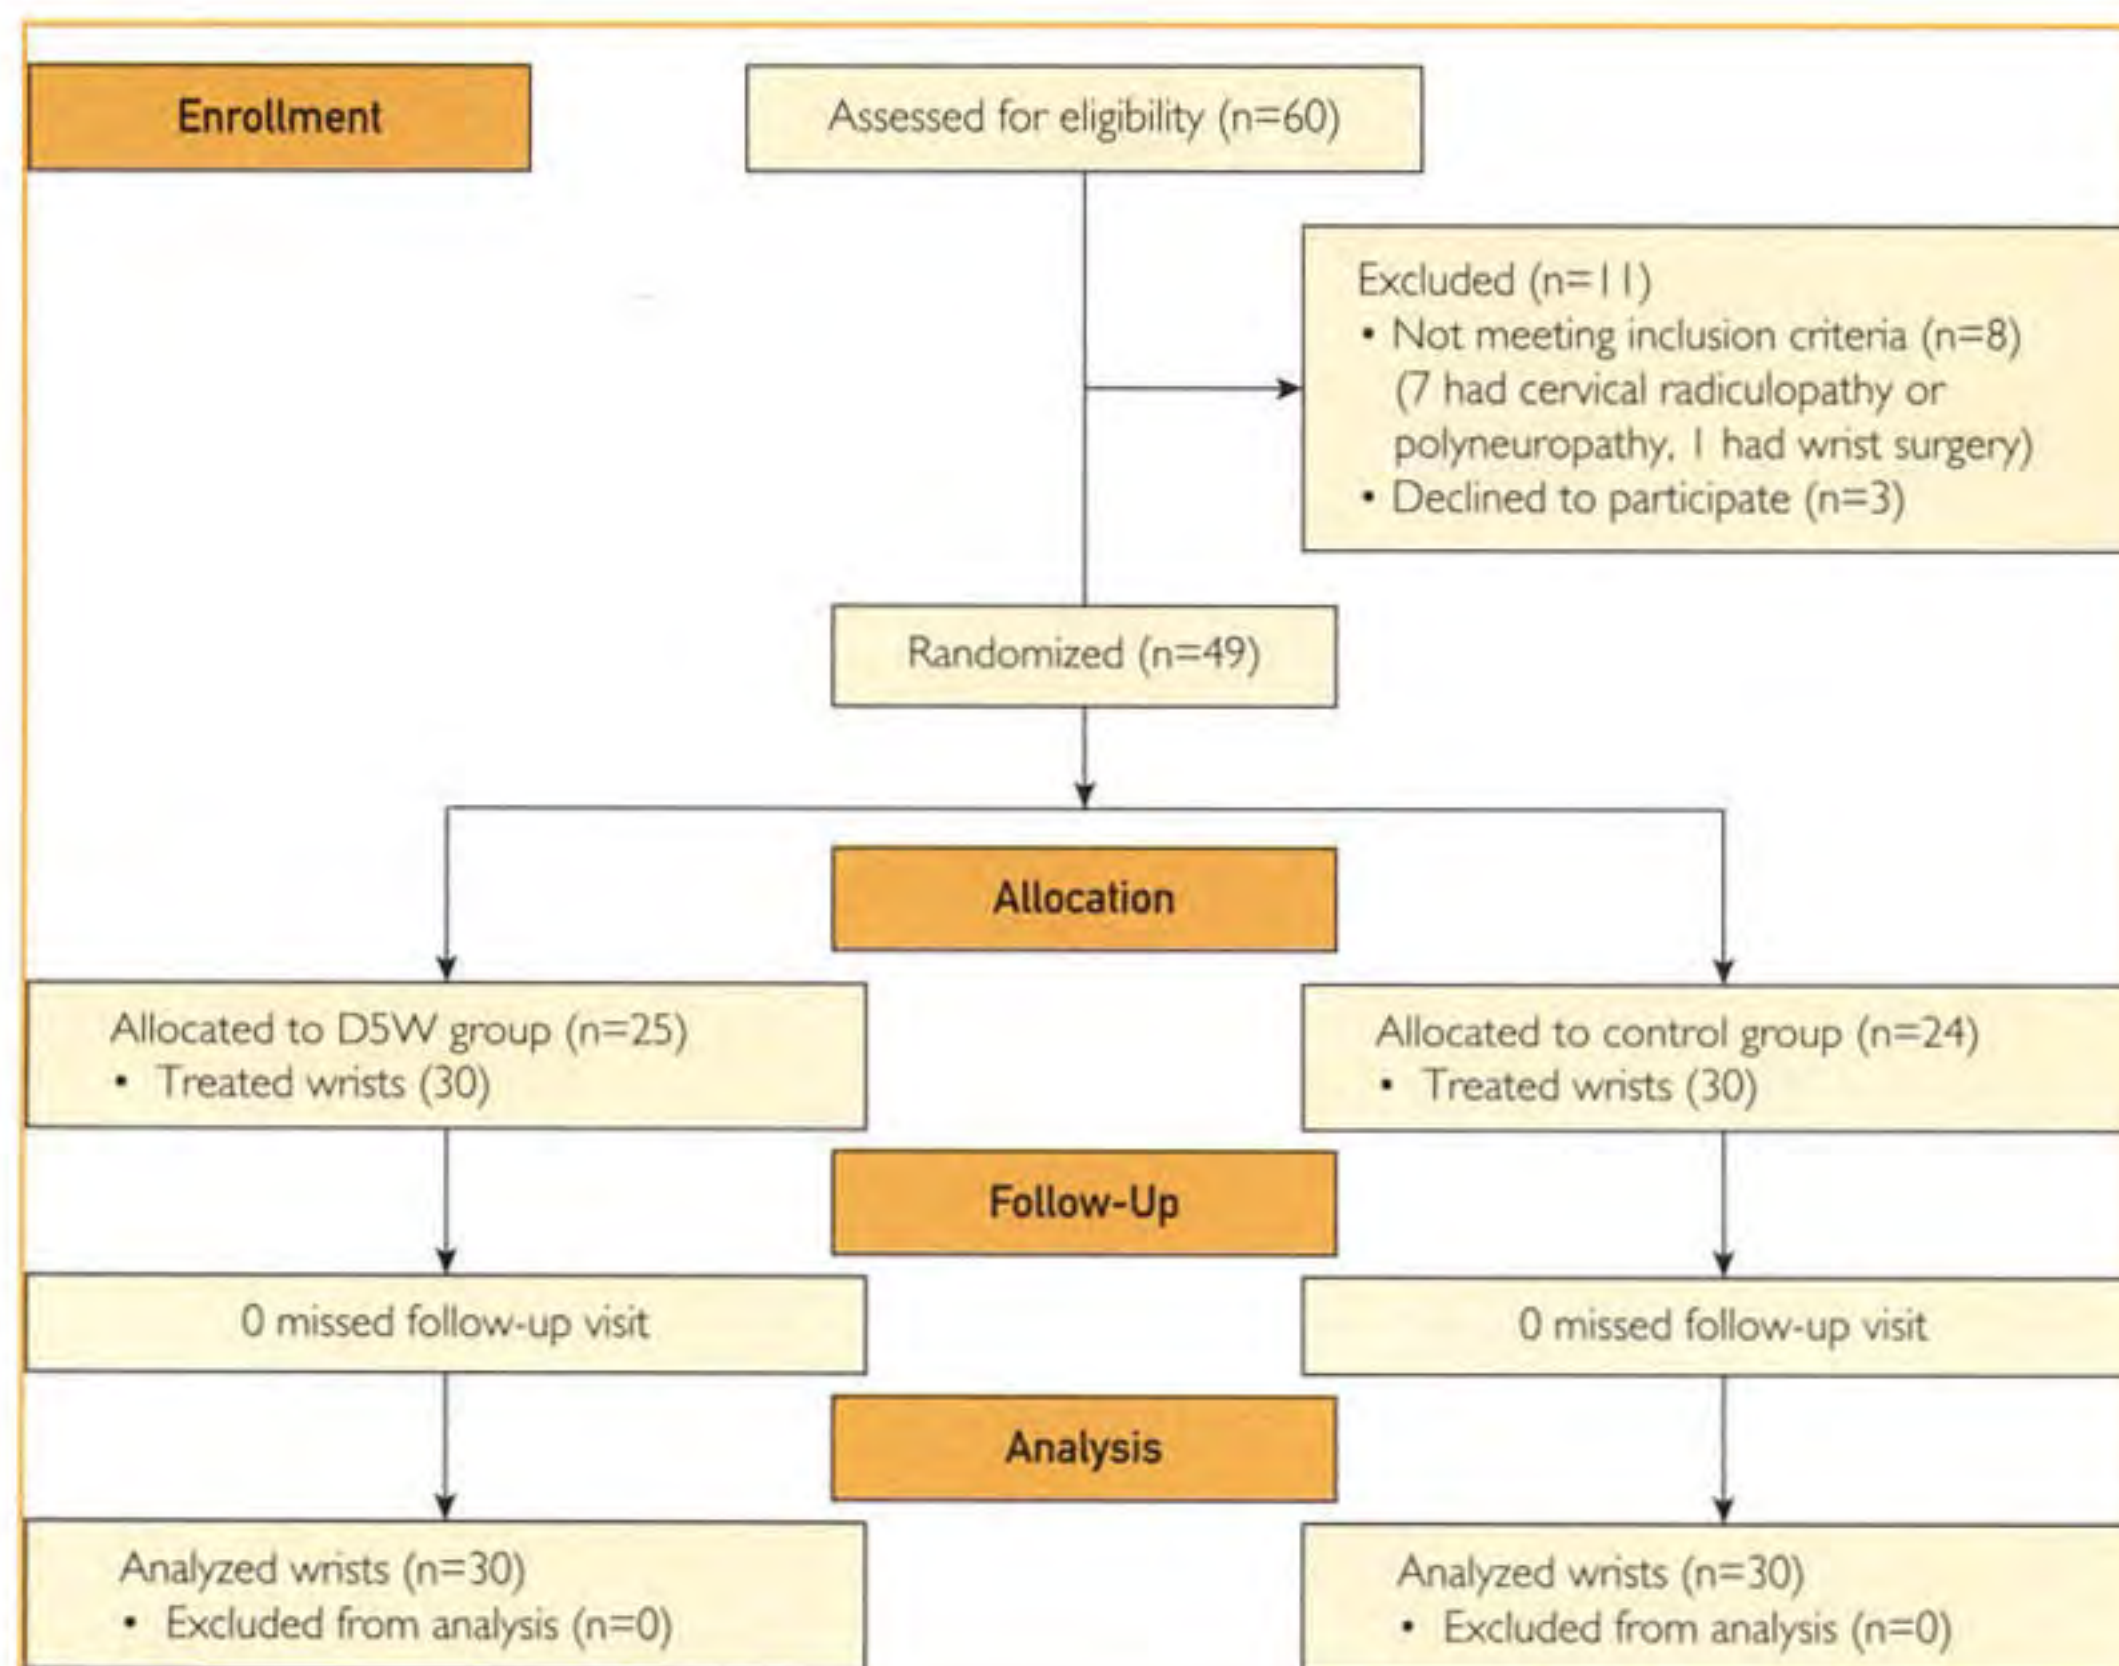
Enrollment

Assessed for eligibility (n=60)

Excluded (n=11)
• Not meeting inclusion criteria (n=8) (7 had cervical radiculopathy or polyneuropathy, 1 had wrist surgery)
• Declined to participate (n=3)

Randomized (n=49)

Allocation

Allocated to D5W group (n=25)
• Treated wrists (30)

Allocated to control group (n=24)
• Treated wrists (30)

Follow-Up

0 missed follow-up visit

0 missed follow-up visit

Analysis

Analyzed wrists (n=30)
• Excluded from analysis (n=0)

Analyzed wrists (n=30)
• Excluded from analysis (n=0)